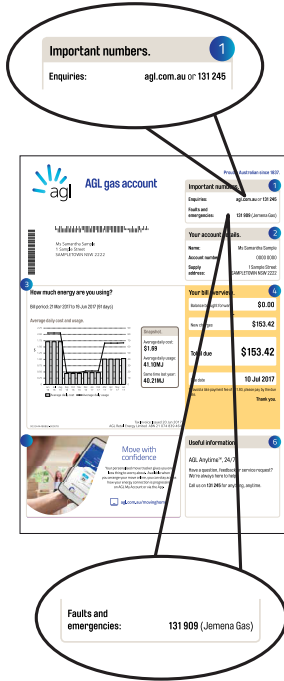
Important numbers.
1
Enquiries: agl.com.au or 131 245

Proudly Australian since 1837

agl

AGL gas account

Important numbers. 1
Enquiries: agl.com.au or 131 245
Faults and emergencies: 131 909 (Jemena Gas)

Ms Samantha Sample
1 Sample Street
SAMPLETOWN NSW 2222

Your account details. 2
Name: Ms Samantha Sample
Account number: 0000 0000
Supply address: 1 Sample Street SAMPLETOWN NSW 2222

3
How much energy are you using?
Bill period: 21 Mar 2017 to 15 Jun 2017 (87 days)

Average daily cost and usage

Snapshot
Average daily cost: $1.89
Average daily usage: 41.10MJ
Same time last year: 40.21MJ

4
Your bill overview.
Balance brought forward $0.00
New charges $153.42
Total due $153.42
Due date 10 Jul 2017
Thank you.

5
Move with confidence
agl.com.au/movinghome

Useful information. 6
AGL Anytime™, 24/7
Have a question, feedback or service request? We're always here to help.
Call us on 131 245 for anything, anytime.

Faults and emergencies: 131 909 (Jemena Gas)